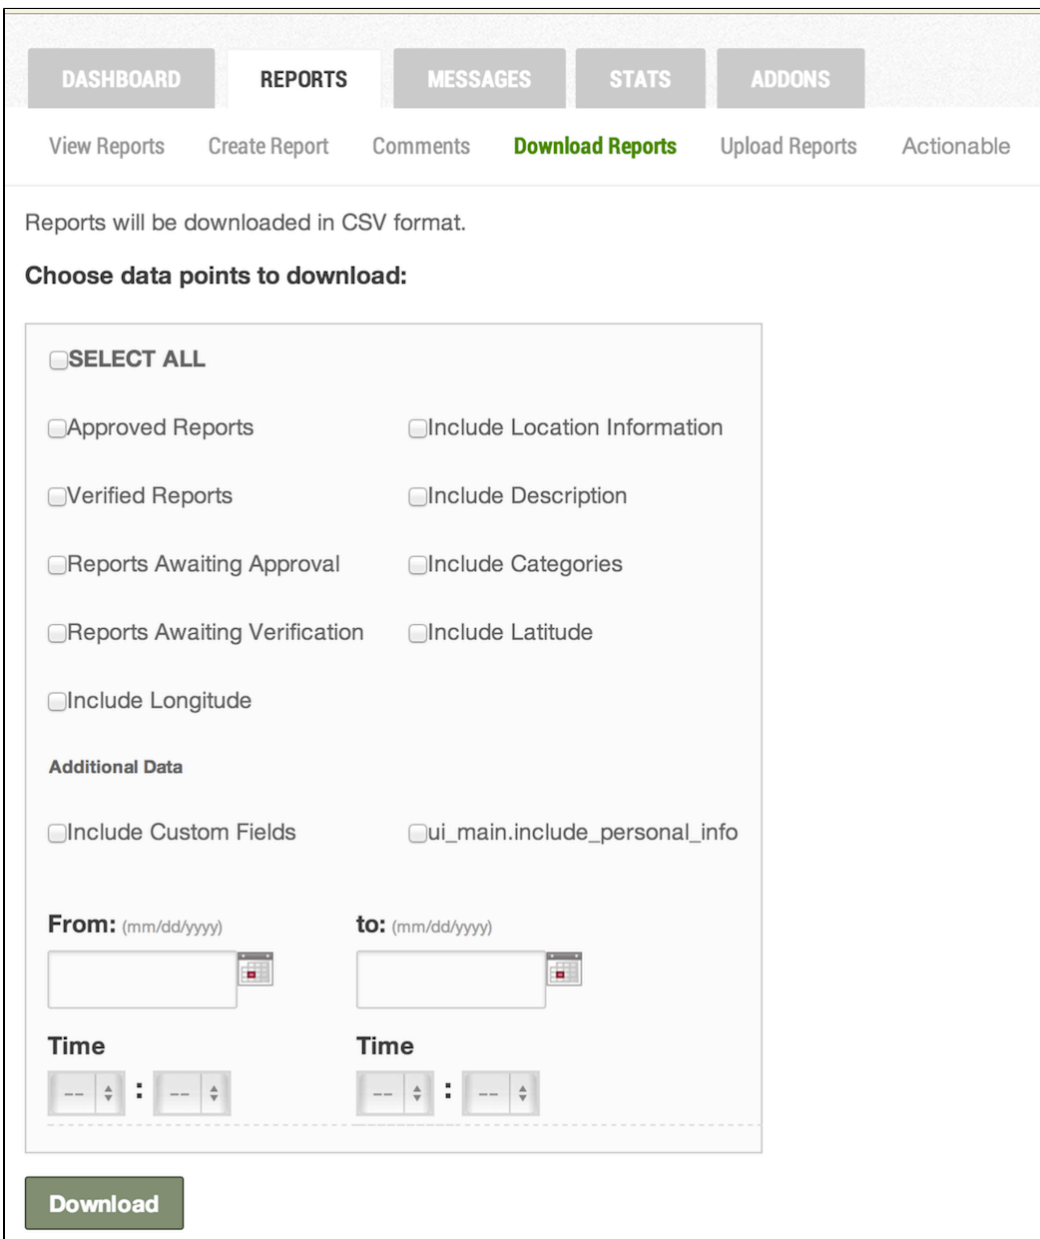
DASHBOARD REPORTS MESSAGES STATS ADDONS

View Reports Create Report Comments Download Reports Upload Reports Actionable

Reports will be downloaded in CSV format.

Choose data points to download:

SELECT ALL

Approved Reports

Include Location Information

Verified Reports

Include Description

Reports Awaiting Approval

Include Categories

Reports Awaiting Verification

Include Latitude

Include Longitude

Additional Data

Include Custom Fields

ui_main.include_personal_info

From: (mm/dd/yyyy)

to: (mm/dd/yyyy)

Time

-- : --

Time

-- : --

Download